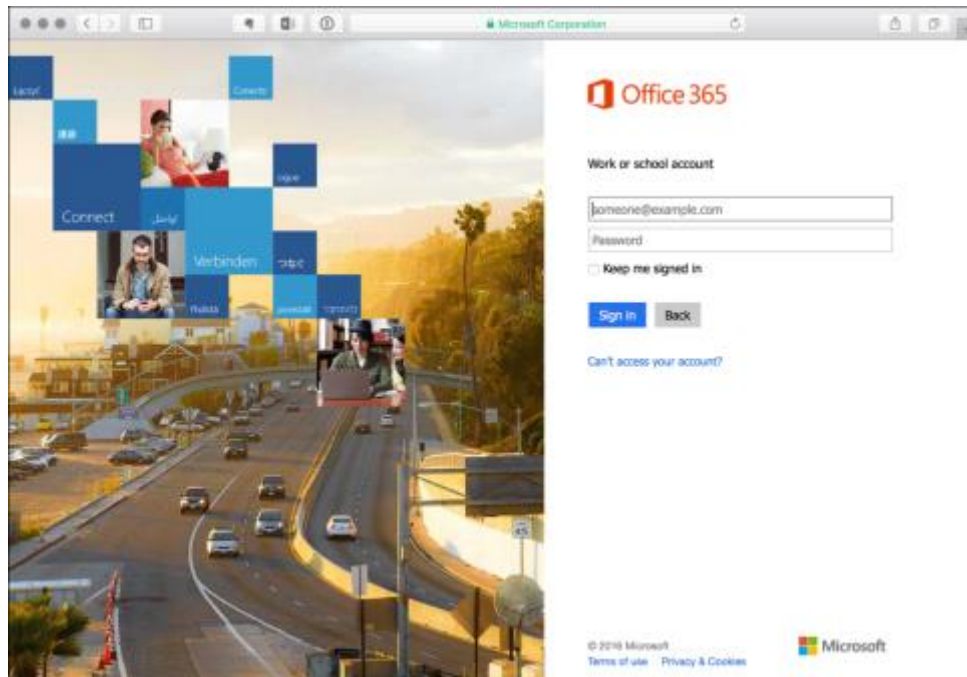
Microsoft Corporation

Lacto
Conecta
Connect
Verbinden
ligue

Office 365

Work or school account

someone@example.com

Password

Keep me signed in

Sign in
Back

Can't access your account?

© 2016 Microsoft
Terms of use
Privacy & Cookies

Microsoft